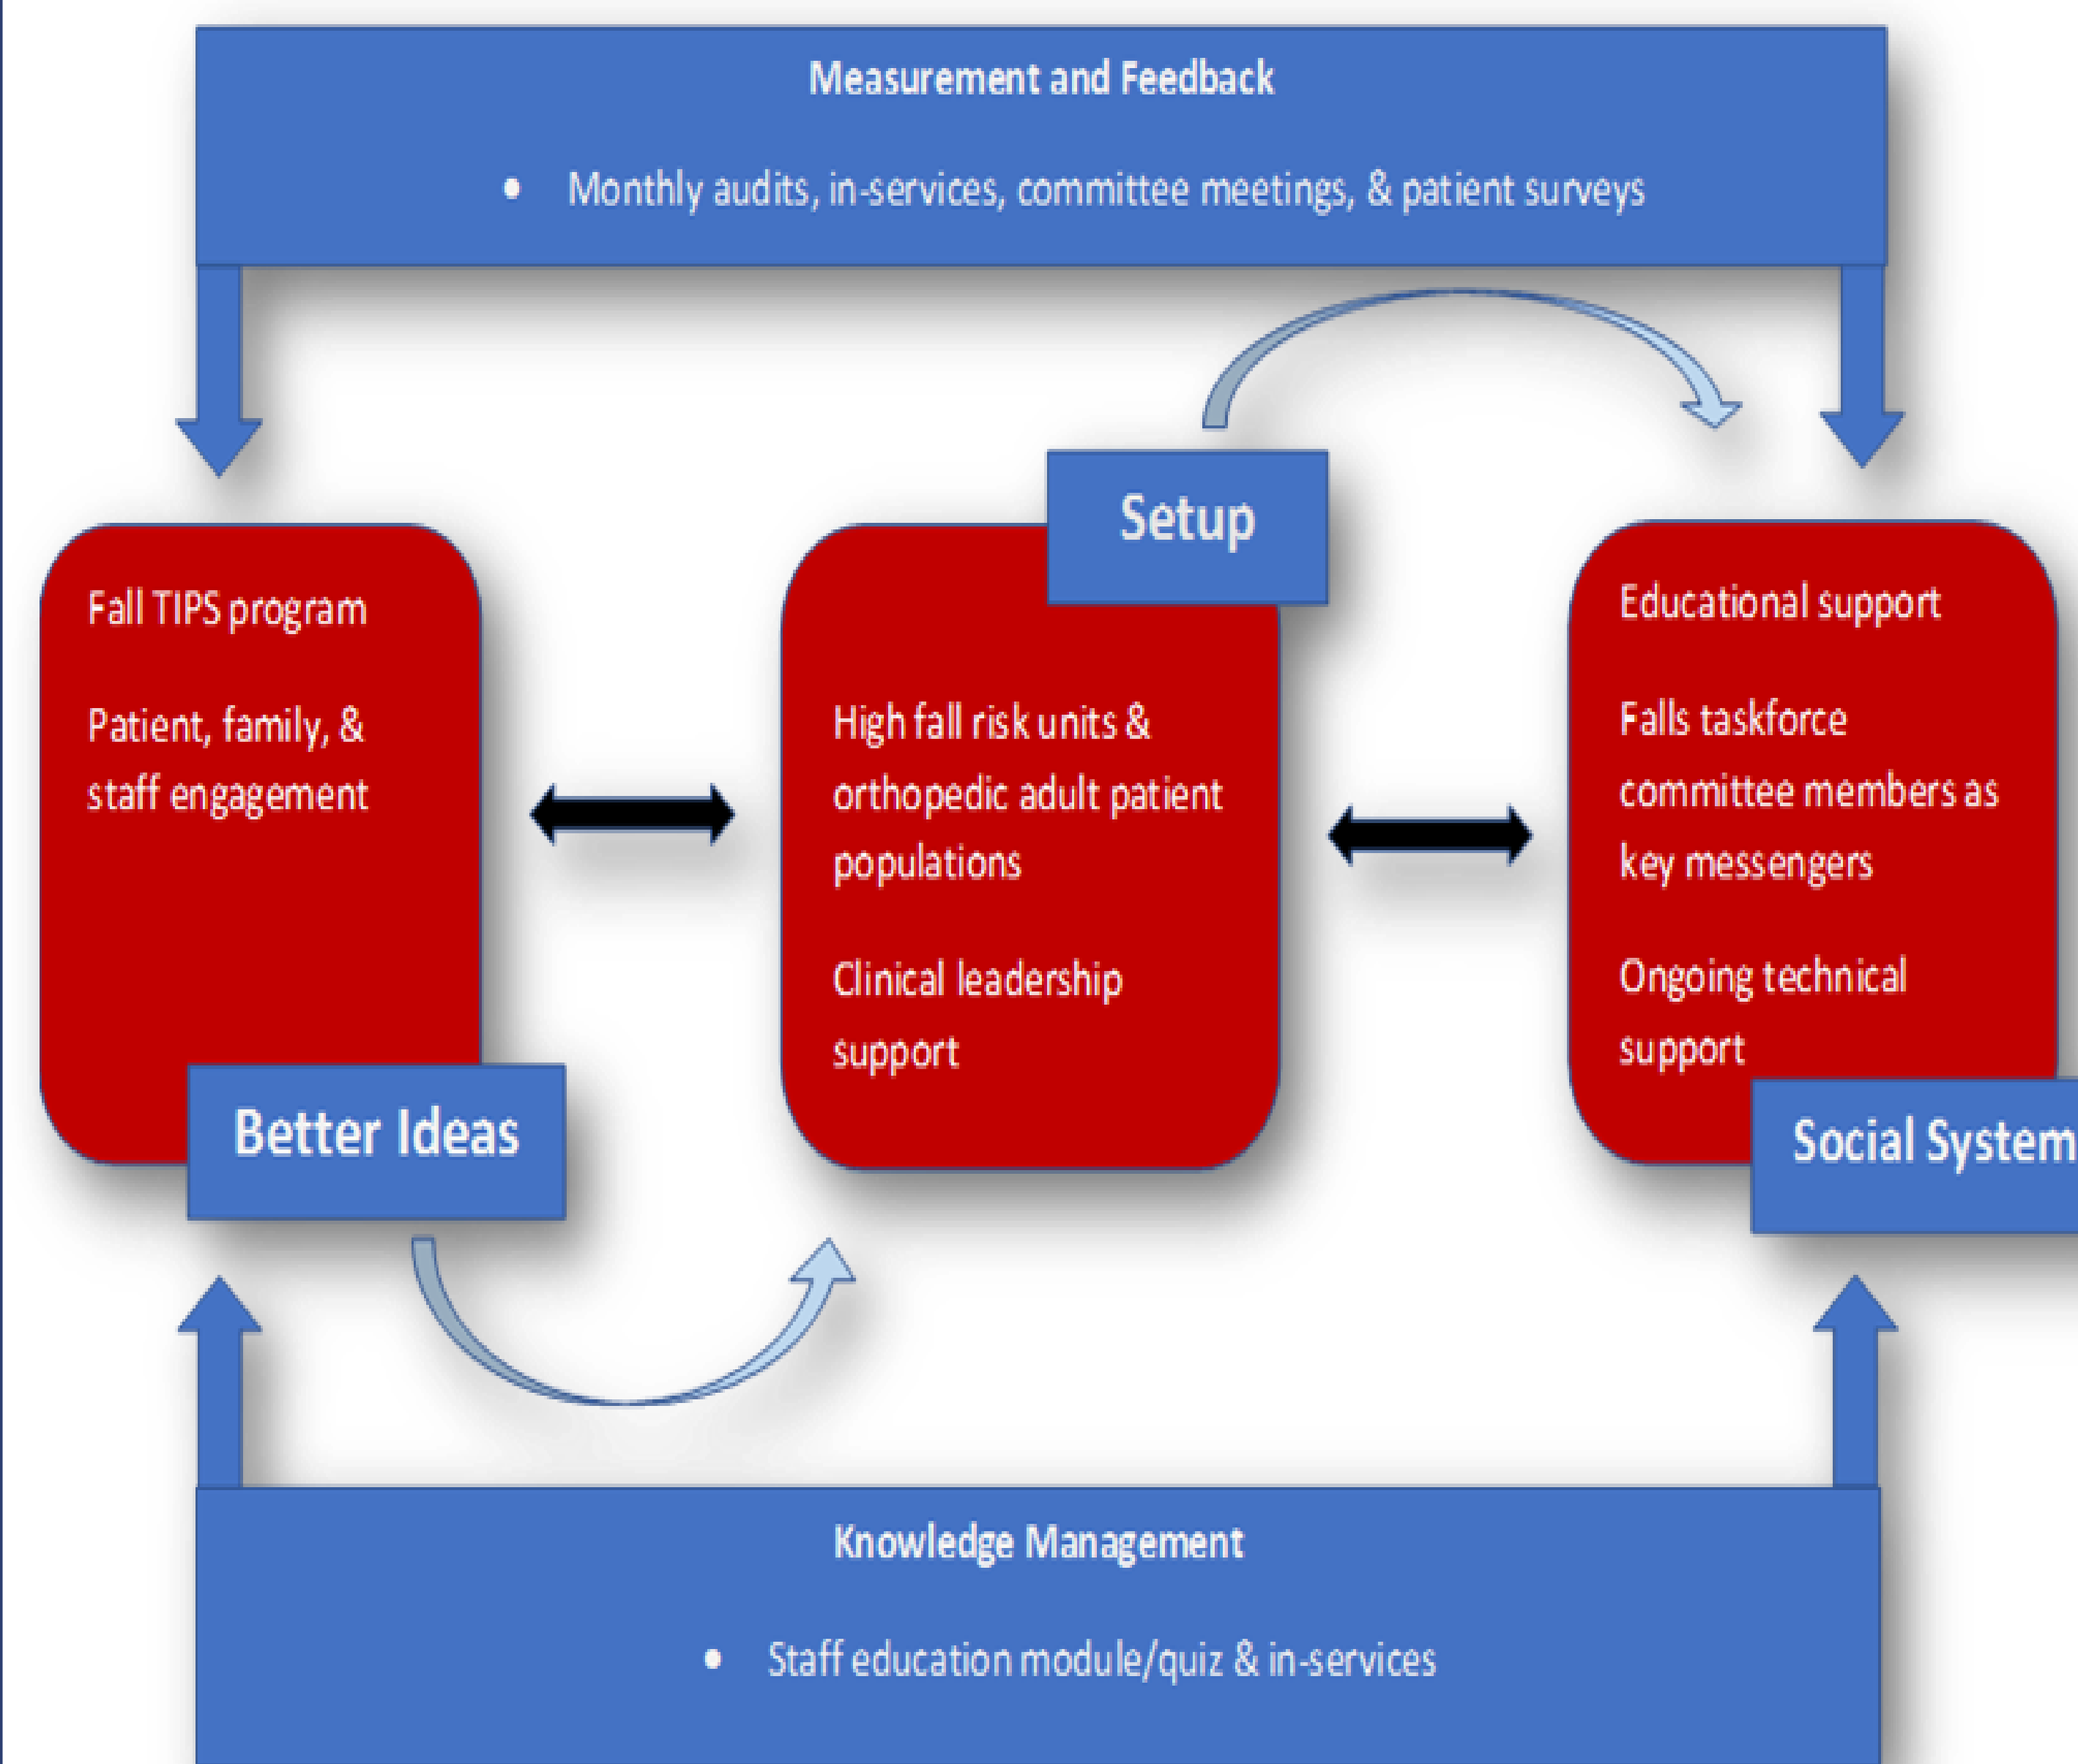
Measurement and Feedback

• Monthly audits, in-services, committee meetings, & patient surveys

Fall TIPS program

Patient, family, & staff engagement

Better Ideas

Setup

High fall risk units & orthopedic adult patient populations

Clinical leadership support

Educational support

Falls taskforce committee members as key messengers

Ongoing technical support

Social System

Knowledge Management

• Staff education module/quiz & in-services